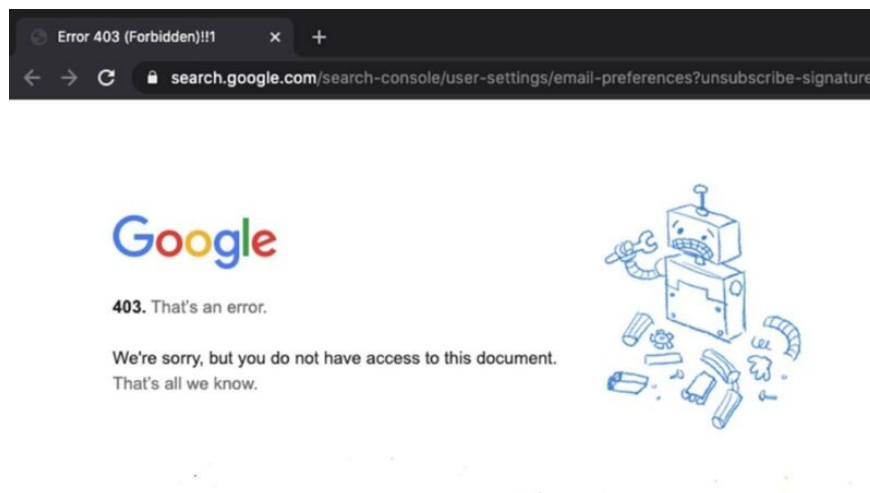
Error 403 (Forbidden)!!1 × +

search.google.com/search-console/user-settings/email-preferences?unsubscribe-signature

Google

403. That's an error.

We're sorry, but you do not have access to this document. That's all we know.